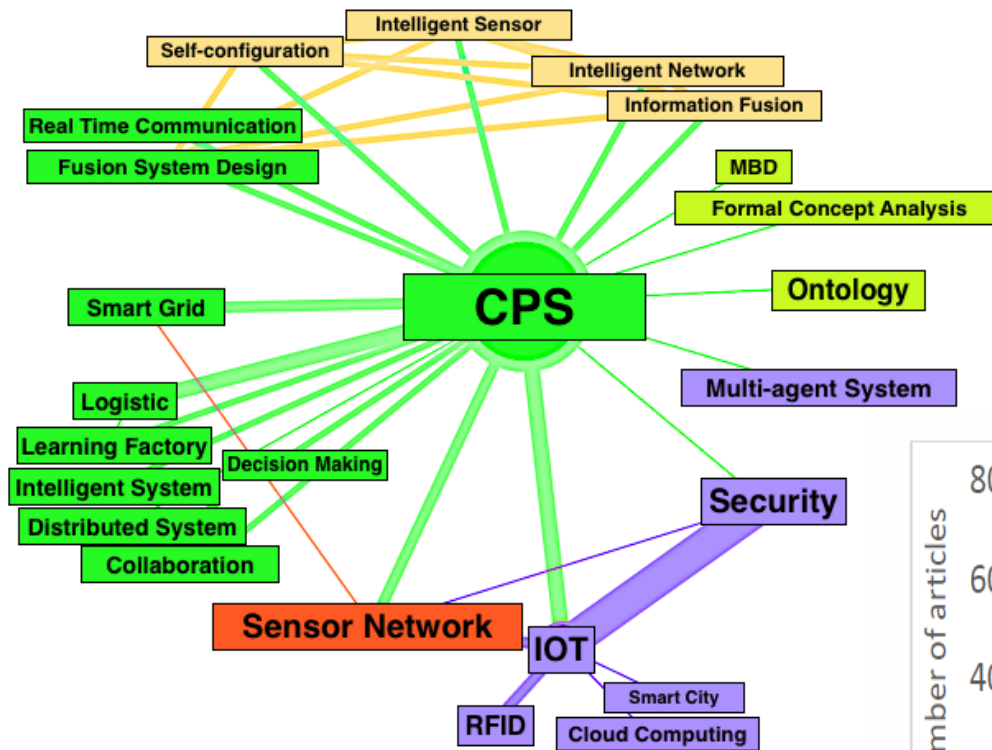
Intelligent Sensor
Self-configuration
Intelligent Network
Information Fusion
Real Time Communication
Fusion System Design
MBD
Formal Concept Analysis
Smart Grid
CPS
Ontology
Multi-agent System
Logistic
Learning Factory
Decision Making
Intelligent System
Distributed System
Collaboration
Security
Sensor Network
IOT
Smart City
RFID
Cloud Computing

mber of articles
80
60
40